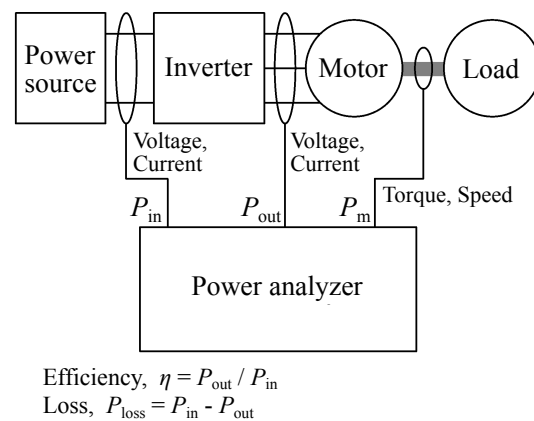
Power source

Inverter

Motor

Load

Voltage, Current

Voltage, Current

Torque, Speed

$P_{\text{in}}$

$P_{\text{out}}$

$P_{\text{m}}$

Power analyzer

Efficiency, $\eta = P_{\text{out}} / P_{\text{in}}$
Loss, $P_{\text{loss}} = P_{\text{in}} - P_{\text{out}}$